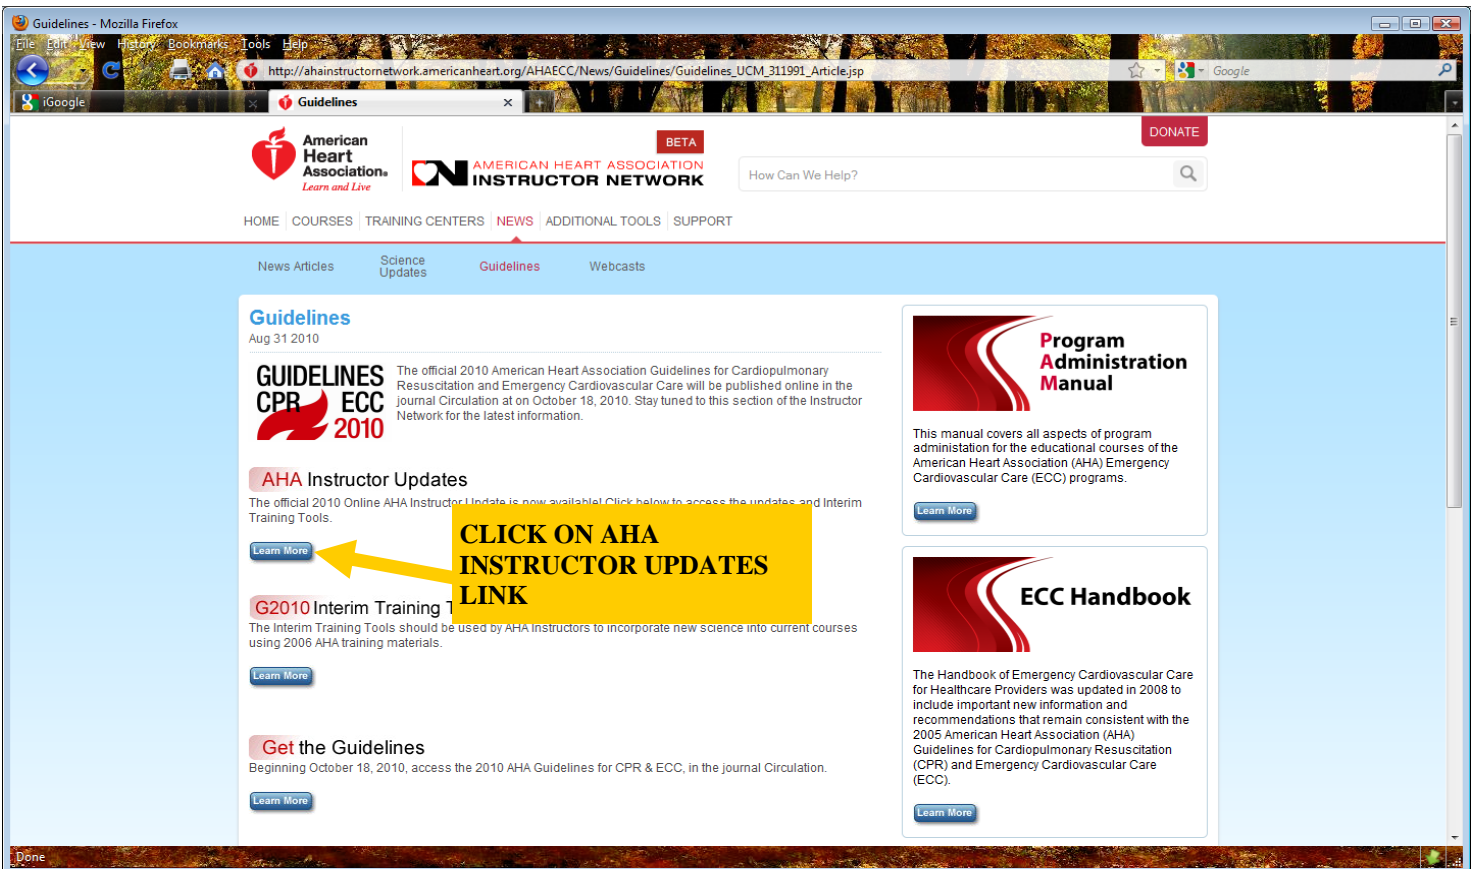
Guidelines - Mozilla Firefox

File Edit View History Bookmarks Tools Help

http://ahainstructornetwork.americanheart.org/AHAECC/News/Guidelines/Guidelines_UCM_311991_Article.jsp

Google

iGoogle

Guidelines

American Heart Association. Learn and Live

BETA

AMERICAN HEART ASSOCIATION INSTRUCTOR NETWORK

DONATE

How Can We Help?

HOME | COURSES | TRAINING CENTERS | NEWS | ADDITIONAL TOOLS | SUPPORT

News Articles

Science Updates

Guidelines

Webcasts

Guidelines

Aug 31 2010

GUIDELINES CPR ECC 2010

The official 2010 American Heart Association Guidelines for Cardiopulmonary Resuscitation and Emergency Cardiovascular Care will be published online in the journal Circulation at on October 18, 2010. Stay tuned to this section of the Instructor Network for the latest information.

AHA Instructor Updates

The official 2010 Online AHA Instructor Update is now available! Click below to access the updates and Interim Training Tools.

Learn More

CLICK ON AHA INSTRUCTOR UPDATES LINK

G2010 Interim Training T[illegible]

The Interim Training Tools should be used by AHA Instructors to incorporate new science into current courses using 2006 AHA training materials.

Learn More

Get the Guidelines

Beginning October 18, 2010, access the 2010 AHA Guidelines for CPR & ECC, in the journal Circulation.

Learn More

Program Administration Manual

This manual covers all aspects of program administration for the educational courses of the American Heart Association (AHA) Emergency Cardiovascular Care (ECC) programs.

Learn More

ECC Handbook

The Handbook of Emergency Cardiovascular Care for Healthcare Providers was updated in 2008 to include important new information and recommendations that remain consistent with the 2005 American Heart Association (AHA) Guidelines for Cardiopulmonary Resuscitation (CPR) and Emergency Cardiovascular Care (ECC).

Learn More

Done